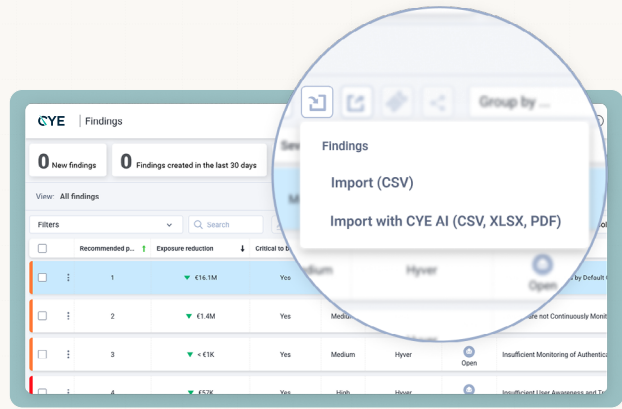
CYE | Findings

0 New findings

0 Findings created in the last 30 days

View: All findings

Filters

Search

| | | Recommended p... | Exposure reduction | Critical to b... | | | | |
|---|---|---|---|---|---|---|---|---|
| | ⋮ | 1 | €16.1M | Yes | Medium | Hyver | Open | ...by Default C... |
| | ⋮ | 2 | €1.4M | Yes | Medium | | | ...are not Continuously Monit... |
| | ⋮ | 3 | < €1K | Yes | Medium | Hyver | Open | Insufficient Monitoring of Authentica... |
| | ⋮ | 4 | €52K | Yes | High | Hyver | | Insufficient User Awareness and Tr... |

Group by ...

Findings

Import (CSV)

Import with CYE AI (CSV, XLSX, PDF)